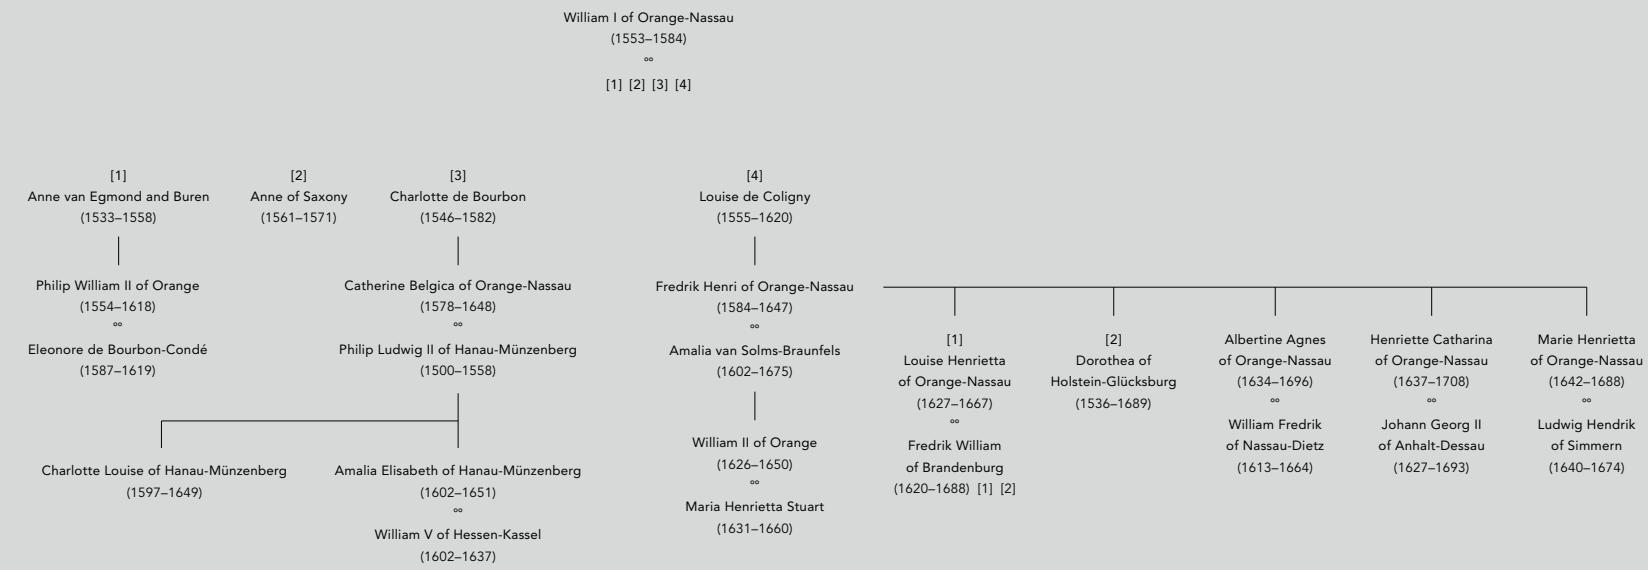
William I of Orange-Nassau
(1553–1584)
∞
[1] [2] [3] [4]

[1]
Anne van Egmond and Buren
(1533–1558)

[2]
Anne of Saxony
(1561–1571)

[3]
Charlotte de Bourbon
(1546–1582)

[4]
Louise de Coligny
(1555–1620)

Philip William II of Orange
(1554–1618)
∞
Eleonore de Bourbon-Condé
(1587–1619)

Catherine Belgica of Orange-Nassau
(1578–1648)
∞
Philip Ludwig II of Hanau-Münzenberg
(1500–1558)

Fredrik Henri of Orange-Nassau
(1584–1647)
∞
Amalia van Solms-Braunfels
(1602–1675)

[1]
Louise Henrietta
of Orange-Nassau
(1627–1667)
∞
Fredrik William
of Brandenburg
(1620–1688) [1] [2]

[2]
Dorothea of
Holstein-Glücksburg
(1536–1689)

Albertine Agnes
of Orange-Nassau
(1634–1696)
∞
William Fredrik
of Nassau-Dietz
(1613–1664)

Henriette Catharina
of Orange-Nassau
(1637–1708)
∞
Johann Georg II
of Anhalt-Dessau
(1627–1693)

Marie Henrietta
of Orange-Nassau
(1642–1688)
∞
Ludwig Hendrik
of Simmern
(1640–1674)

Charlotte Louise of Hanau-Münzenberg
(1597–1649)

Amalia Elisabeth of Hanau-Münzenberg
(1602–1651)
∞
William V of Hessen-Kassel
(1602–1637)

William II of Orange
(1626–1650)
∞
Maria Henrietta Stuart
(1631–1660)